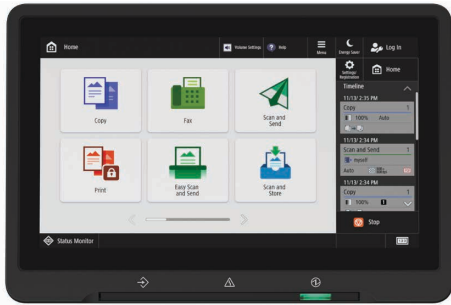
Home

Volume Settings

Help

Menu

Energy Saver

Log In

Settings/Registration

Home

Copy

Fax

Scan and Send

Print

Easy Scan and Send

Scan and Store

Timeline

11/13/ 2:35 PM

Copy 1

100% Auto

11/13/ 2:34 PM

Scan and Send 1

myself

Auto

11/13/ 2:34 PM

Copy 1

100%

Stop

Status Monitor